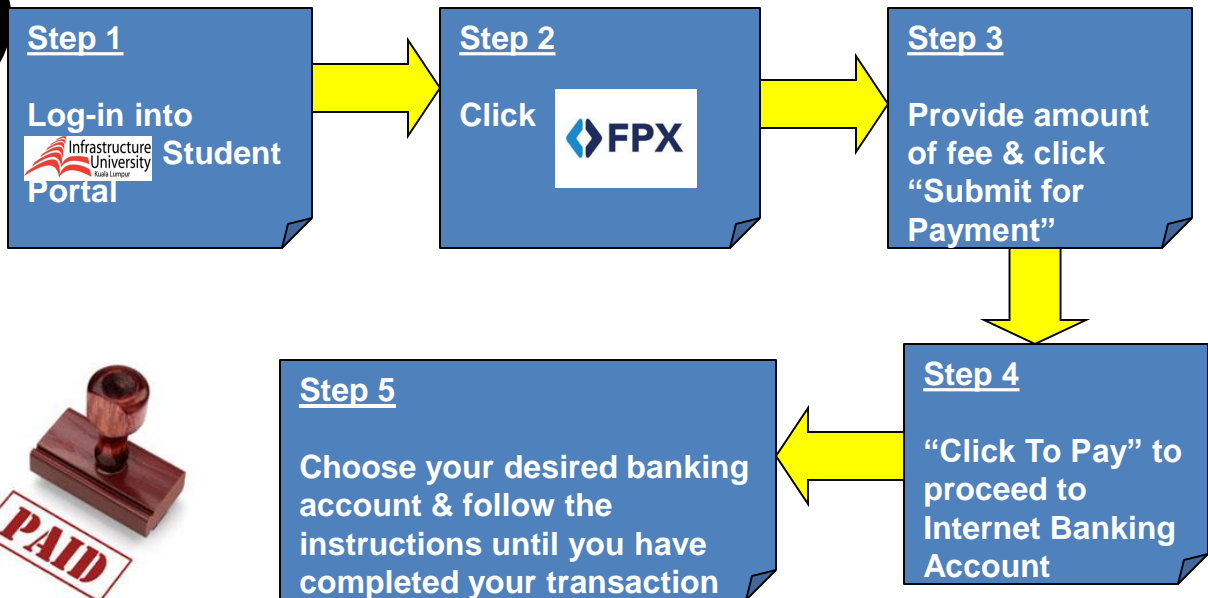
Step 1

Log-in into Infrastructure University Kuala Lumpur Student Portal

Step 2

Click FPX

Step 3

Provide amount of fee & click "Submit for Payment"

Step 4

"Click To Pay" to proceed to Internet Banking Account

Step 5

Choose your desired banking account & follow the instructions until you have completed your transaction

PAID